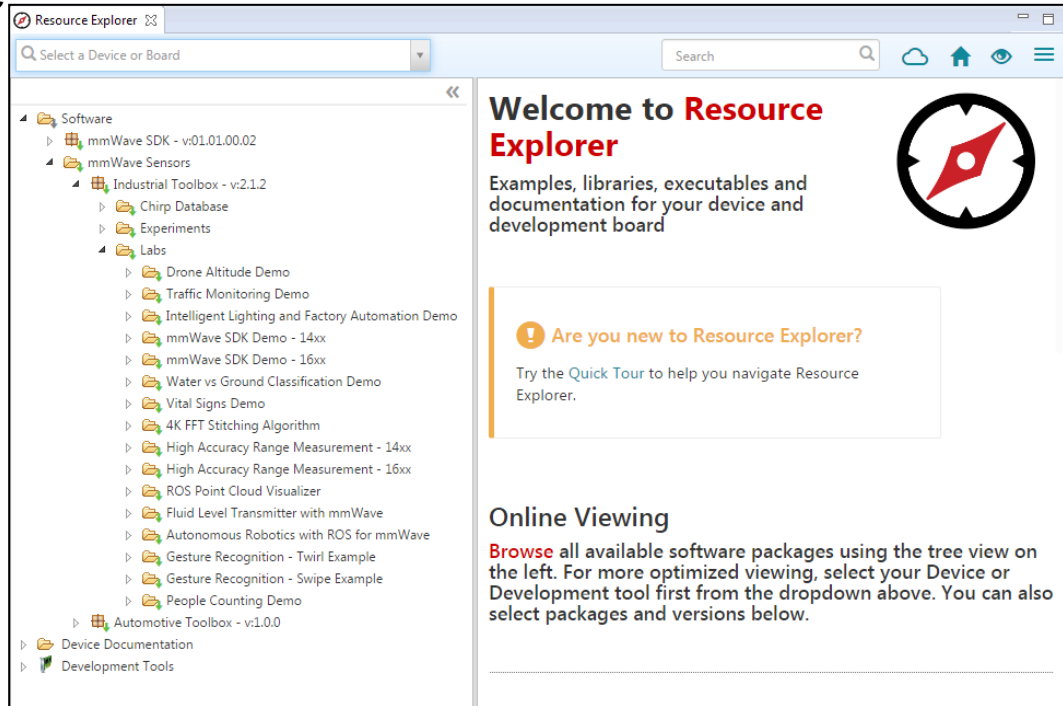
Resource Explorer

Select a Device or Board

Search

Software
mmWave SDK - v:01.01.00.02
mmWave Sensors
Industrial Toolbox - v:2.1.2
Chirp Database
Experiments
Labs
Drone Altitude Demo
Traffic Monitoring Demo
Intelligent Lighting and Factory Automation Demo
mmWave SDK Demo - 14xx
mmWave SDK Demo - 16xx
Water vs Ground Classification Demo
Vital Signs Demo
4K FFT Stitching Algorithm
High Accuracy Range Measurement - 14xx
High Accuracy Range Measurement - 16xx
ROS Point Cloud Visualizer
Fluid Level Transmitter with mmWave
Autonomous Robotics with ROS for mmWave
Gesture Recognition - Twirl Example
Gesture Recognition - Swipe Example
People Counting Demo
Automotive Toolbox - v:1.0.0
Device Documentation
Development Tools

Welcome to Resource Explorer

Examples, libraries, executables and documentation for your device and development board

Are you new to Resource Explorer?

Try the Quick Tour to help you navigate Resource Explorer.

Online Viewing

Browse all available software packages using the tree view on the left. For more optimized viewing, select your Device or Development tool first from the dropdown above. You can also select packages and versions below.